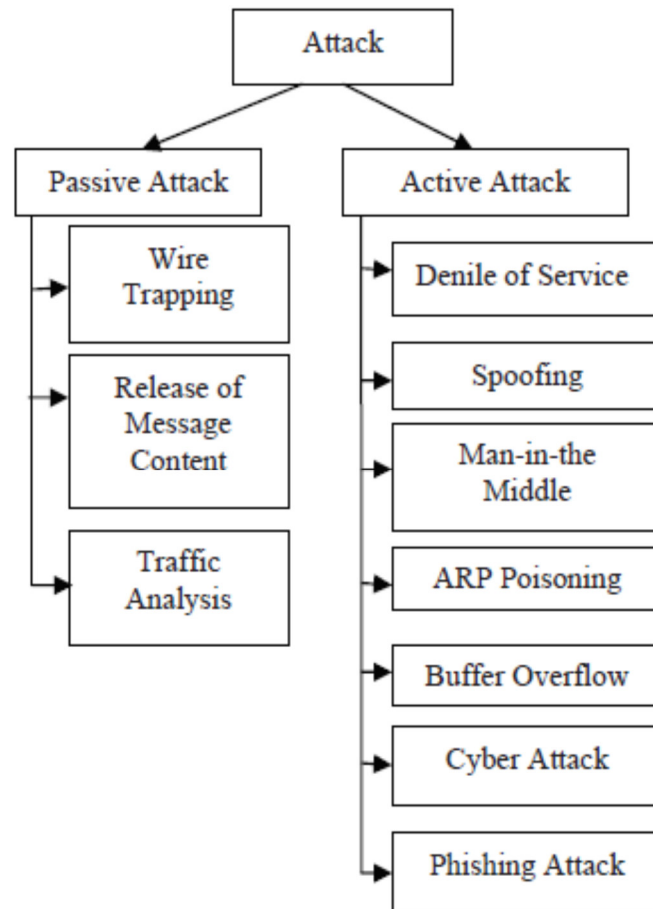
Attack

Passive Attack

Wire Trapping

Release of Message Content

Traffic Analysis

Active Attack

Denile of Service

Spoofing

Man-in-the Middle

ARP Poisoning

Buffer Overflow

Cyber Attack

Phishing Attack